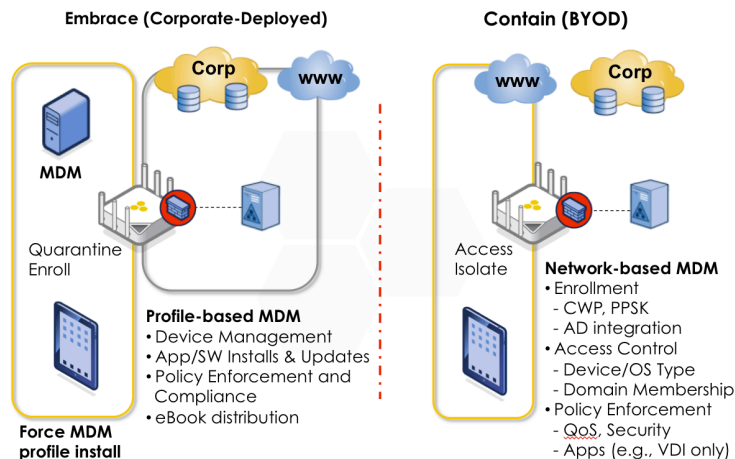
Embrace (Corporate-Deployed)

Corp

www

MDM

Quarantine
Enroll

Force MDM profile install

Profile-based MDM
• Device Management
• App/SW Installs & Updates
• Policy Enforcement and Compliance
• eBook distribution

Contain (BYOD)

www

Corp

Access
Isolate

Network-based MDM
• Enrollment
- CWP, PPSK
- AD integration
• Access Control
- Device/OS Type
- Domain Membership
• Policy Enforcement
- QoS, Security
- Apps (e.g., VDI only)